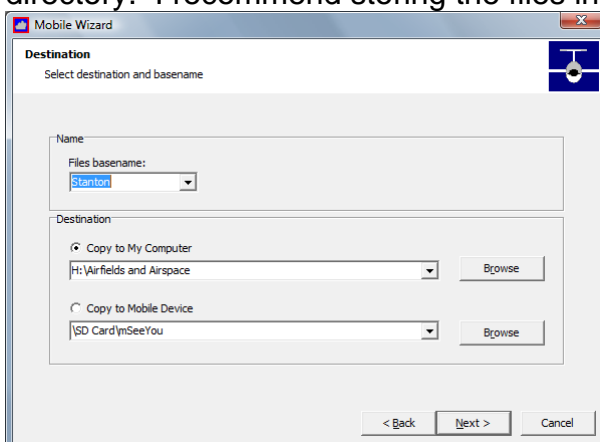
directory. I recommend storing the files in

Mobile Wizard

Destination
Select destination and basename

Name
Files basename:
Stanton

Destination
Copy to My Computer
H:\Airfields and Airspace
Browse

Copy to Mobile Device
\SD Card\mSeeYou
Browse

< Back
Next >
Cancel